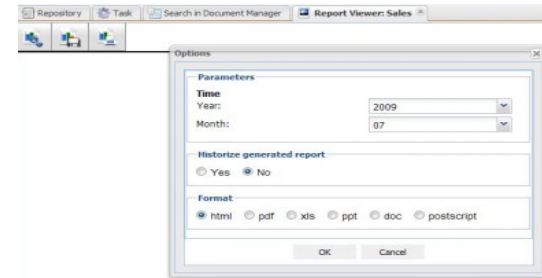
Repository | Task | Search in Document Manager | Report Viewer: Sales ×

Options ×

Parameters

Time

Year: 2009

Month: 07

Historize generated report

Yes No

Format

html pdf xls ppt doc postscript

OK Cancel